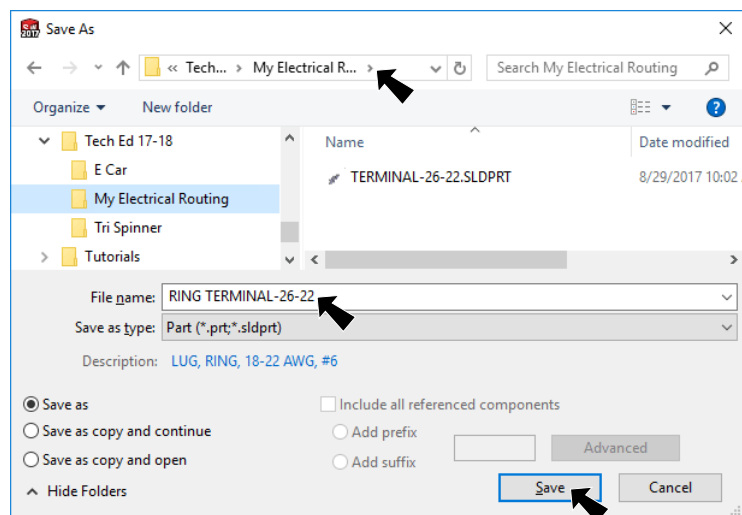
Save As

« Tech... › My Electrical R... ›

Search My Electrical Routing

Organize ▾ New folder

Tech Ed 17-18
E Car
My Electrical Routing
Tri Spinner
Tutorials

Name
Date modified

TERMINAL-26-22.SLDPRT
8/29/2017 10:02...

File name: RING TERMINAL-26-22
Save as type: Part (*.prt;*.sldprt)
Description: LUG, RING, 18-22 AWG, #6

Save as
Save as copy and continue
Save as copy and open

Include all referenced components
Add prefix
Add suffix
Advanced

Hide Folders
Save
Cancel